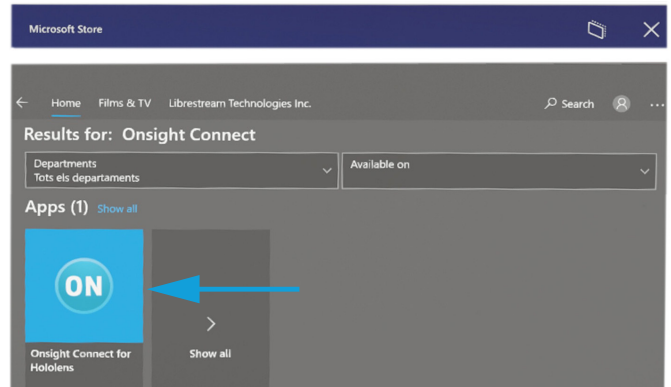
Microsoft Store

Home Films & TV Librestream Technologies Inc.

Search

Results for: Onsight Connect

Departments
Tots els departaments

Available on

Apps (1) Show all

ON

Onsight Connect for Hololens

Show all